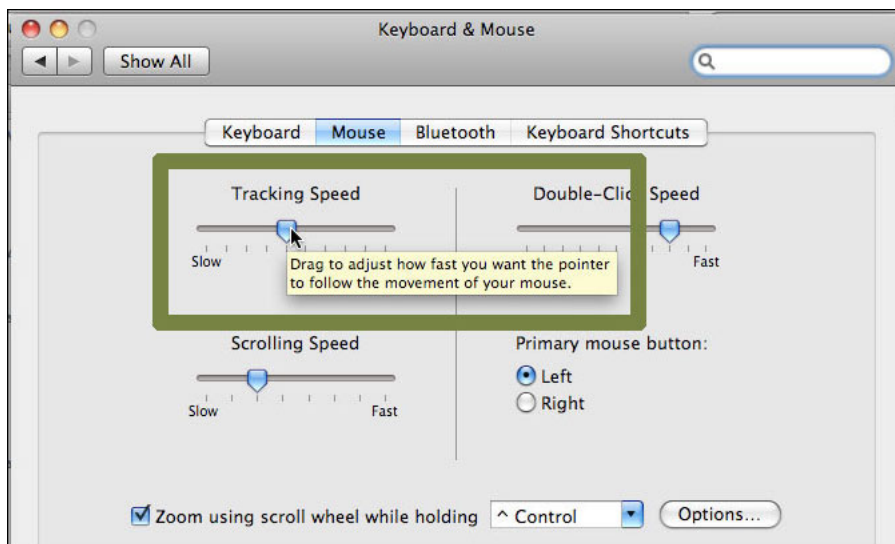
Keyboard & Mouse

Show All

Keyboard Mouse Bluetooth Keyboard Shortcuts

Tracking Speed

Slow

Drag to adjust how fast you want the pointer to follow the movement of your mouse.

Double-Cli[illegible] Speed

Fast

Scrolling Speed

Slow Fast

Primary mouse button:

Left

Right

Zoom using scroll wheel while holding ^ Control Options...